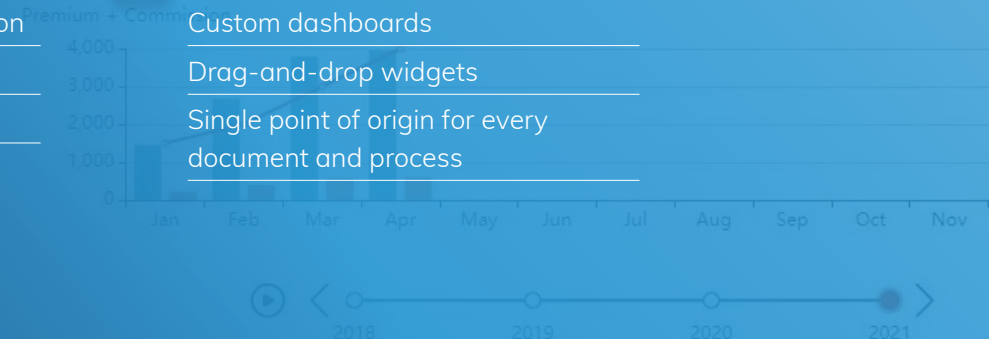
on

Premium + Commi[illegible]

Custom dashboards

Drag-and-drop widgets

Single point of origin for every document and process

4,000

3,000

2,000

1,000

0

Jan Feb Mar Apr May Jun Jul Aug Sep Oct Nov

2018 2019 2020 2021